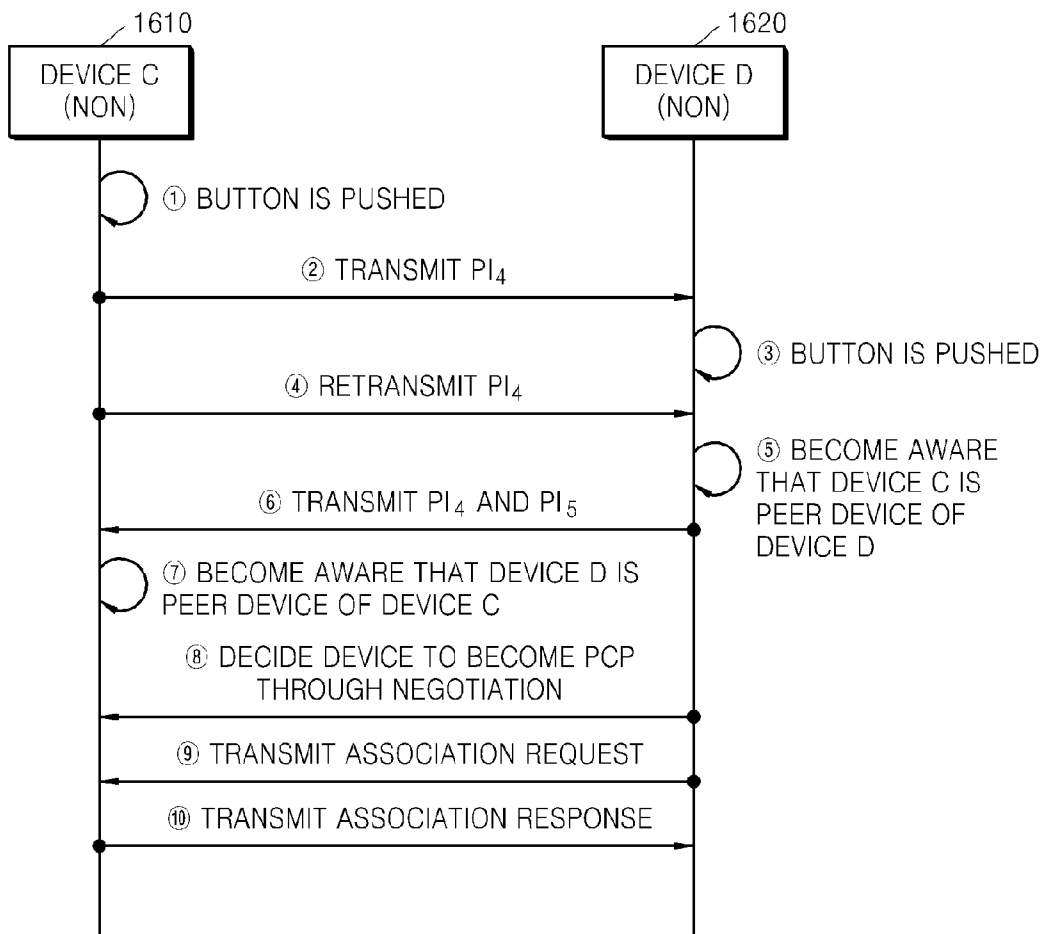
1610

DEVICE C (NON)

1620

DEVICE D (NON)

① BUTTON IS PUSHED

② TRANSMIT $PI_4$

③ BUTTON IS PUSHED

④ RETRANSMIT $PI_4$

⑤ BECOME AWARE THAT DEVICE C IS PEER DEVICE OF DEVICE D

⑥ TRANSMIT $PI_4$ AND $PI_5$

⑦ BECOME AWARE THAT DEVICE D IS PEER DEVICE OF DEVICE C

⑧ DECIDE DEVICE TO BECOME PCP THROUGH NEGOTIATION

⑨ TRANSMIT ASSOCIATION REQUEST

⑩ TRANSMIT ASSOCIATION RESPONSE